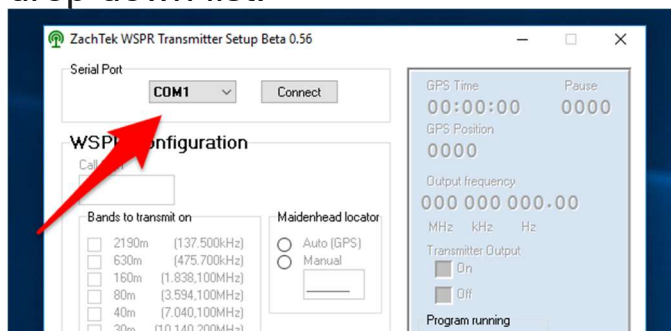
ZachTek WSPR Transmitter Setup Beta 0.56

Serial Port
COM1
Connect

WSPR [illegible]onfiguration
Call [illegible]

Bands to transmit on
2190m (137.500kHz)
630m (475.700kHz)
160m (1.838,100MHz)
80m (3.594,100MHz)
40m (7.040,100MHz)
30m (10.140,200MHz)

Maidenhead locator
Auto (GPS)
Manual

GPS Time
00:00:00
Pause
0000
GPS Position
0000
Output frequency
000 000 000.00
MHz kHz Hz
Transmitter Output
On
Off
Program running